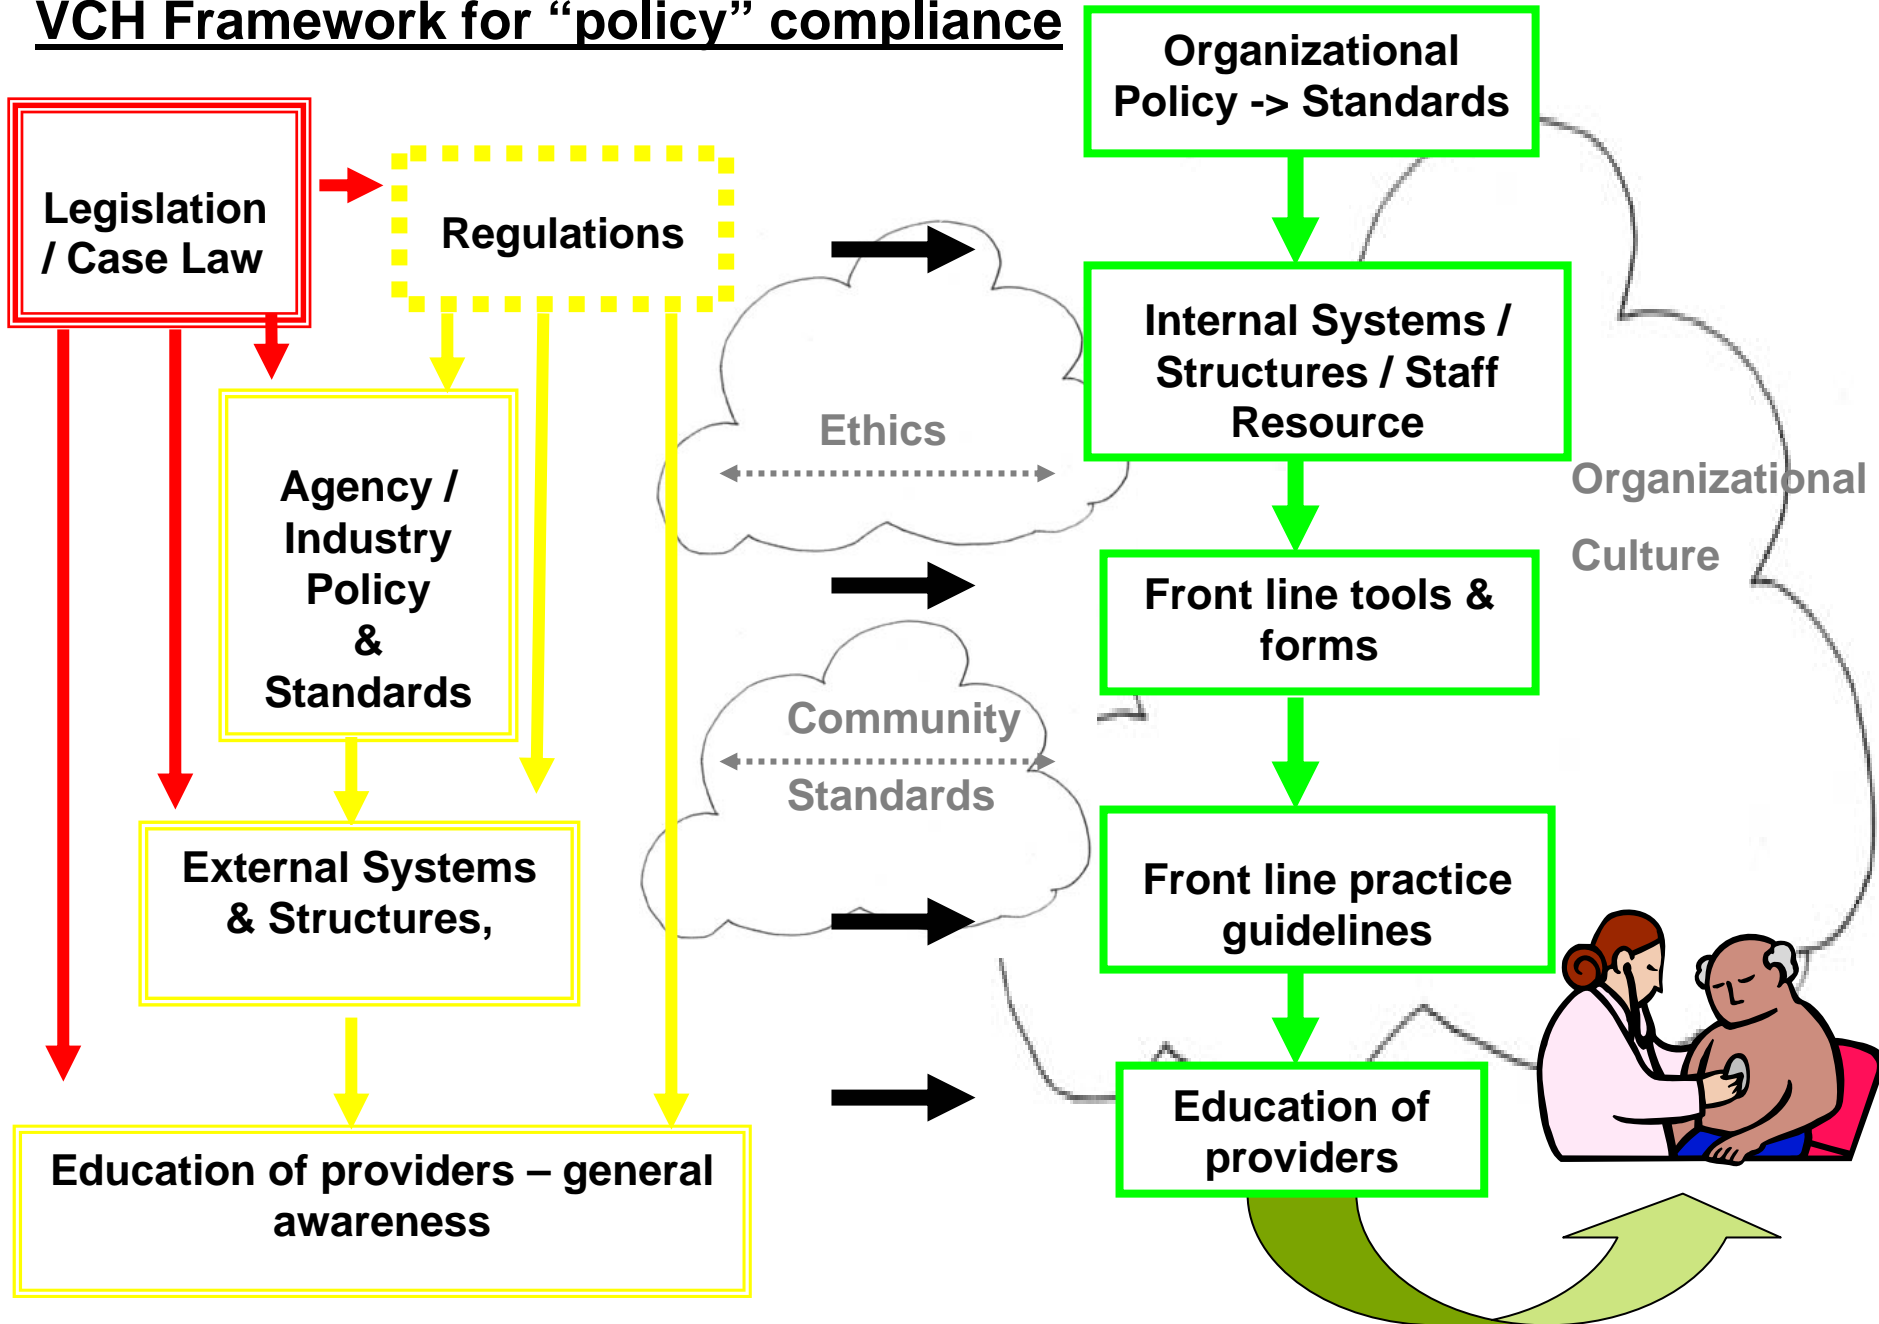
VCH Framework for “policy” compliance

Legislation / Case Law

Regulations

Agency / Industry Policy & Standards

External Systems & Structures,

Education of providers – general awareness

Ethics

Community Standards

Organizational Policy -> Standards

Internal Systems / Structures / Staff Resource

Front line tools & forms

Front line practice guidelines

Education of providers

Organizational Culture